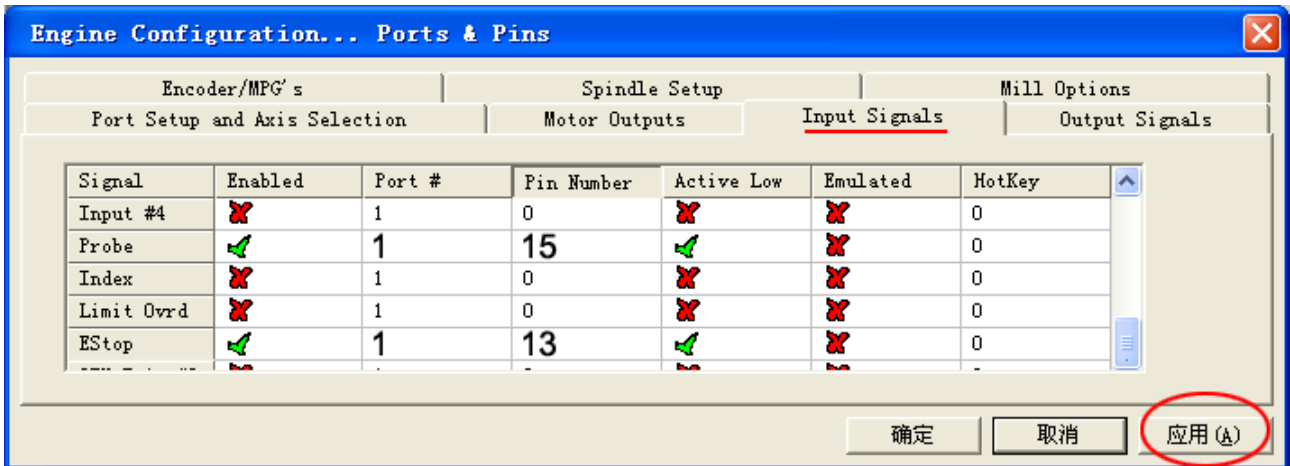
Engine Configuration... Ports & Pins

Encoder/MPG's | Spindle Setup | Mill Options
Port Setup and Axis Selection | Motor Outputs | Input Signals | Output Signals

| Signal | Enabled | Port # | Pin Number | Active Low | Emulated | HotKey |
|---|---|---|---|---|---|---|
| Input #4 | ✘ | 1 | 0 | ✘ | ✘ | 0 |
| Probe | ✔ | 1 | 15 | ✔ | ✘ | 0 |
| Index | ✘ | 1 | 0 | ✘ | ✘ | 0 |
| Limit Ovrd | ✘ | 1 | 0 | ✘ | ✘ | 0 |
| EStop | ✔ | 1 | 13 | ✔ | ✘ | 0 |
| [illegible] | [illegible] | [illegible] | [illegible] | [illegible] | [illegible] | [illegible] |

确定 取消 应用(A)